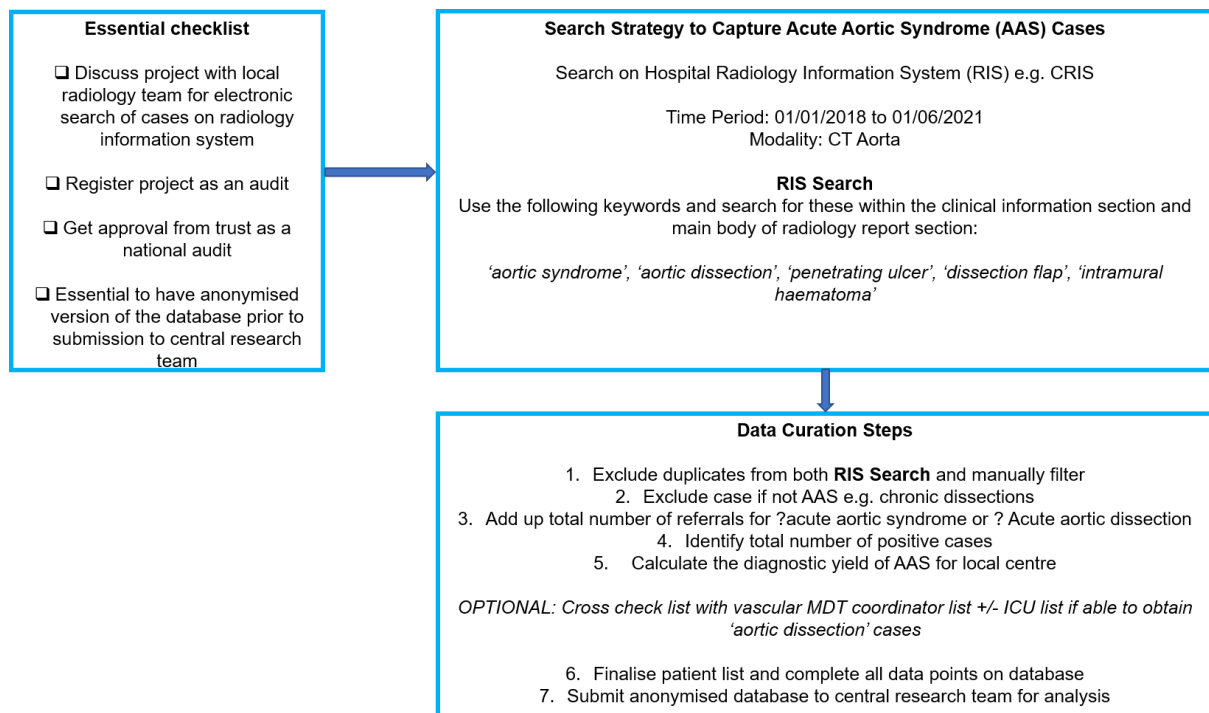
**Essential checklist**

❑ Discuss project with local radiology team for electronic search of cases on radiology information system

❑ Register project as an audit

❑ Get approval from trust as a national audit

❑ Essential to have anonymised version of the database prior to submission to central research team

**Search Strategy to Capture Acute Aortic Syndrome (AAS) Cases**

Search on Hospital Radiology Information System (RIS) e.g. CRIS

Time Period: 01/01/2018 to 01/06/2021
Modality: CT Aorta

**RIS Search**
Use the following keywords and search for these within the clinical information section and main body of radiology report section:

*'aortic syndrome', 'aortic dissection', 'penetrating ulcer', 'dissection flap', 'intramural haematoma'*

**Data Curation Steps**

1. Exclude duplicates from both **RIS Search** and manually filter
2. Exclude case if not AAS e.g. chronic dissections
3. Add up total number of referrals for ?acute aortic syndrome or ? Acute aortic dissection
4. Identify total number of positive cases
5. Calculate the diagnostic yield of AAS for local centre

*OPTIONAL: Cross check list with vascular MDT coordinator list +/- ICU list if able to obtain 'aortic dissection' cases*

6. Finalise patient list and complete all data points on database
7. Submit anonymised database to central research team for analysis